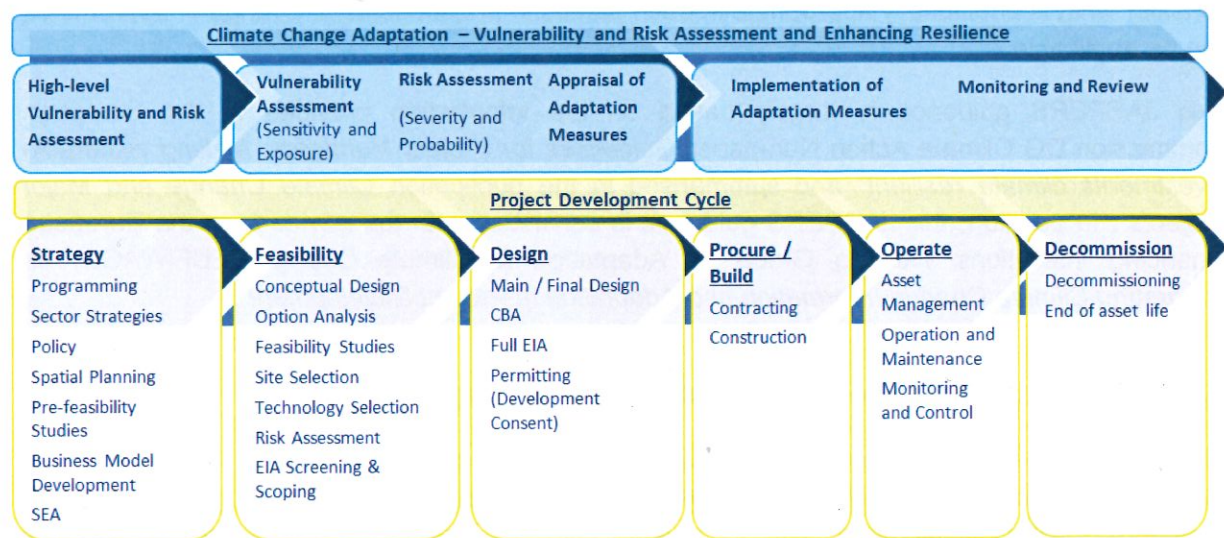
Climate Change Adaptation – Vulnerability and Risk Assessment and Enhancing Resilience

High-level Vulnerability and Risk Assessment

Vulnerability Assessment (Sensitivity and Exposure)

Risk Assessment (Severity and Probability)

Appraisal of Adaptation Measures

Implementation of Adaptation Measures

Monitoring and Review

Project Development Cycle

Strategy
Programming
Sector Strategies
Policy
Spatial Planning
Pre-feasibility Studies
Business Model Development
SEA

Feasibility
Conceptual Design
Option Analysis
Feasibility Studies
Site Selection
Technology Selection
Risk Assessment
EIA Screening & Scoping

Design
Main / Final Design
CBA
Full EIA
Permitting (Development Consent)

Procure / Build
Contracting
Construction

Operate
Asset Management
Operation and Maintenance
Monitoring and Control

Decommission
Decommissioning
End of asset life